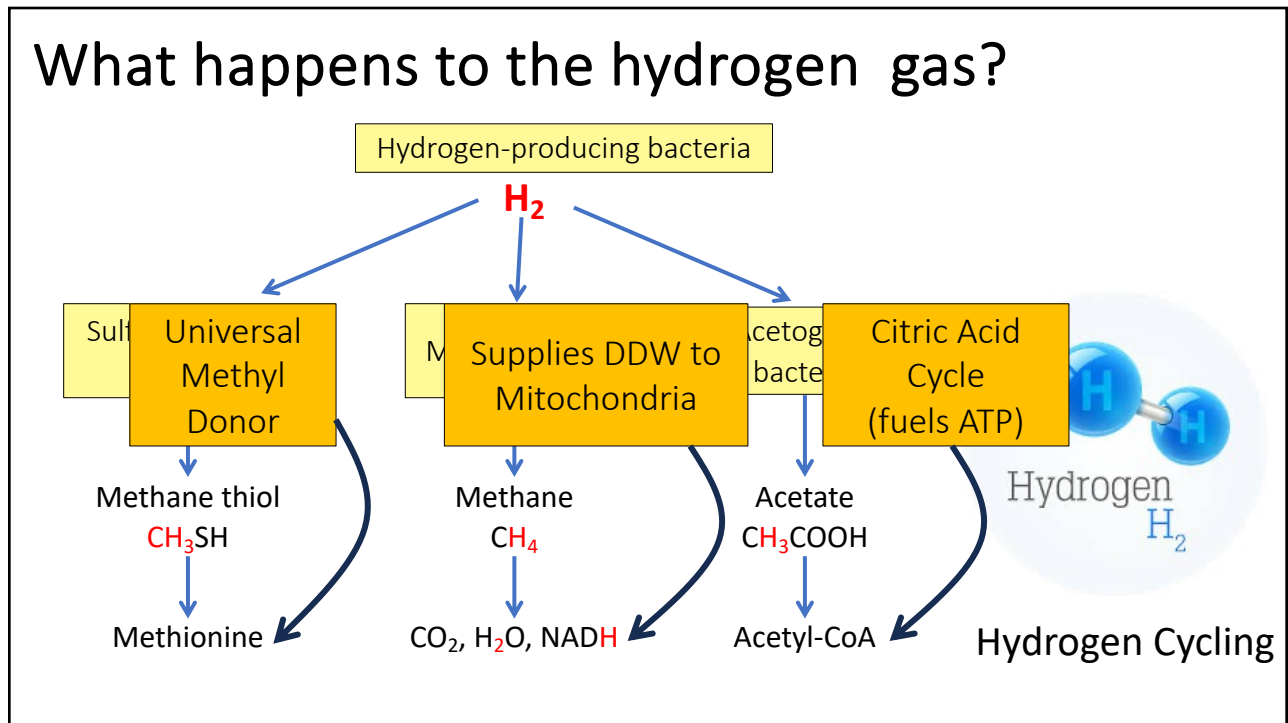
What happens to the hydrogen gas?

Hydrogen-producing bacteria

$H_2$

Sulf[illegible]

Universal Methyl Donor

M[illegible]

Supplies DDW to Mitochondria

Acetog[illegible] bacte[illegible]

Citric Acid Cycle (fuels ATP)

H H

Hydrogen $H_2$

Methane thiol
$CH_3SH$

Methionine

Methane
$CH_4$

$CO_2$, $H_2O$, NADH

Acetate
$CH_3COOH$

Acetyl-CoA

Hydrogen Cycling